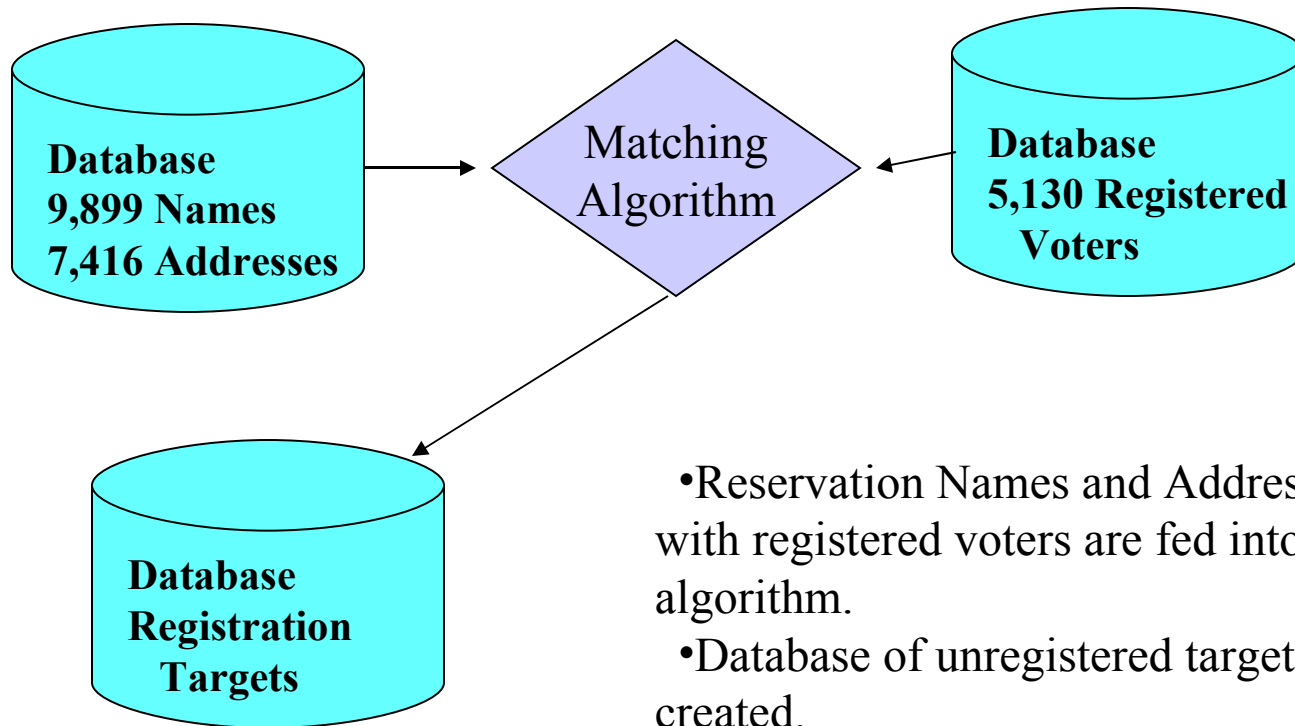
Database
9,899 Names
7,416 Addresses

Matching Algorithm

Database
5,130 Registered Voters

Database
Registration Targets

•Reservation Names and Addres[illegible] with registered voters are fed into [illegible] algorithm.

•Database of unregistered target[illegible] created.